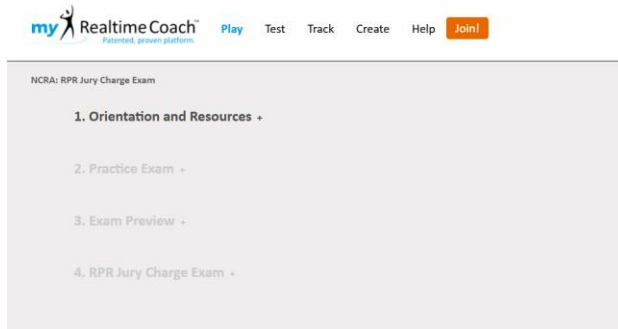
my Realtime Coach™ Patented, proven platform. Play Test Track Create Help Join!

NCRA: RPR Jury Charge Exam

1. Orientation and Resources +

2. Practice Exam +

3. Exam Preview +

4. RPR Jury Charge Exam +